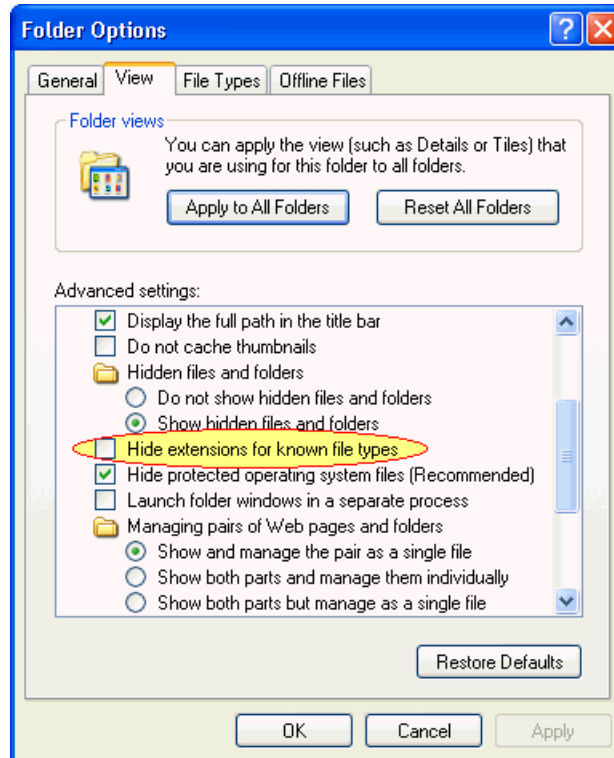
Folder Options

General View File Types Offline Files

Folder views

You can apply the view (such as Details or Tiles) that you are using for this folder to all folders.

Apply to All Folders Reset All Folders

Advanced settings:

Display the full path in the title bar
Do not cache thumbnails
Hidden files and folders
Do not show hidden files and folders
Show hidden files and folders
Hide extensions for known file types
Hide protected operating system files (Recommended)
Launch folder windows in a separate process
Managing pairs of Web pages and folders
Show and manage the pair as a single file
Show both parts and manage them individually
Show both parts but manage as a single file

Restore Defaults

OK Cancel Apply